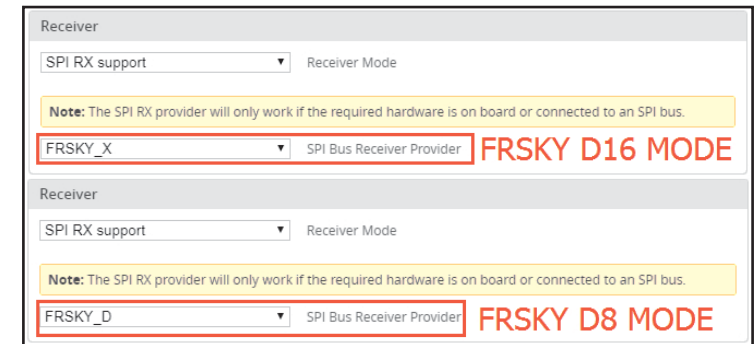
Receiver

SPI RX support ▾ Receiver Mode

**Note:** The SPI RX provider will only work if the required hardware is on board or connected to an SPI bus.

FRSKY_X ▾ SPI Bus Receiver Provider FRSKY D16 MODE

Receiver

SPI RX support ▾ Receiver Mode

**Note:** The SPI RX provider will only work if the required hardware is on board or connected to an SPI bus.

FRSKY_D ▾ SPI Bus Receiver Provider FRSKY D8 MODE